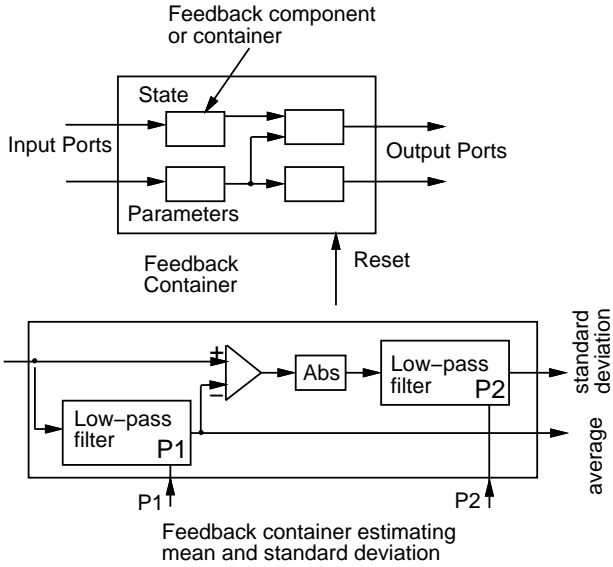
Feedback component or container

State

Input Ports

Output Ports

Parameters

Feedback Container

Reset

+

−

Abs

Low−pass filter

P2

standard deviation

Low−pass filter

P1

average

P1

P2

Feedback container estimating mean and standard deviation